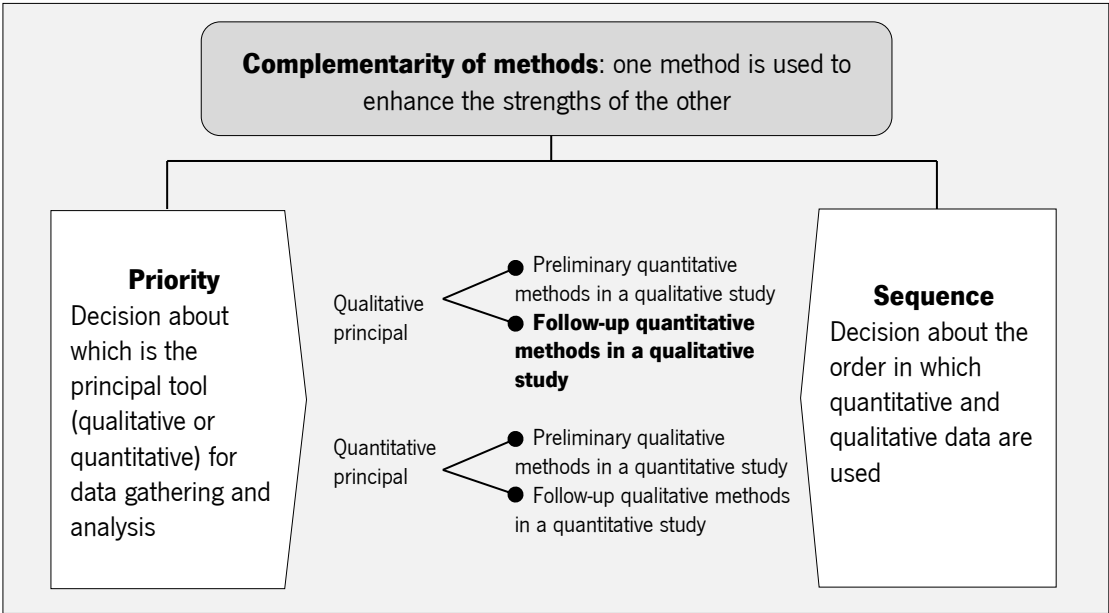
**Complementarity of methods**: one method is used to enhance the strengths of the other

**Priority**
Decision about which is the principal tool (qualitative or quantitative) for data gathering and analysis

Qualitative principal
- Preliminary quantitative methods in a qualitative study
- **Follow-up quantitative methods in a qualitative study**

Quantitative principal
- Preliminary qualitative methods in a quantitative study
- Follow-up qualitative methods in a quantitative study

**Sequence**
Decision about the order in which quantitative and qualitative data are used